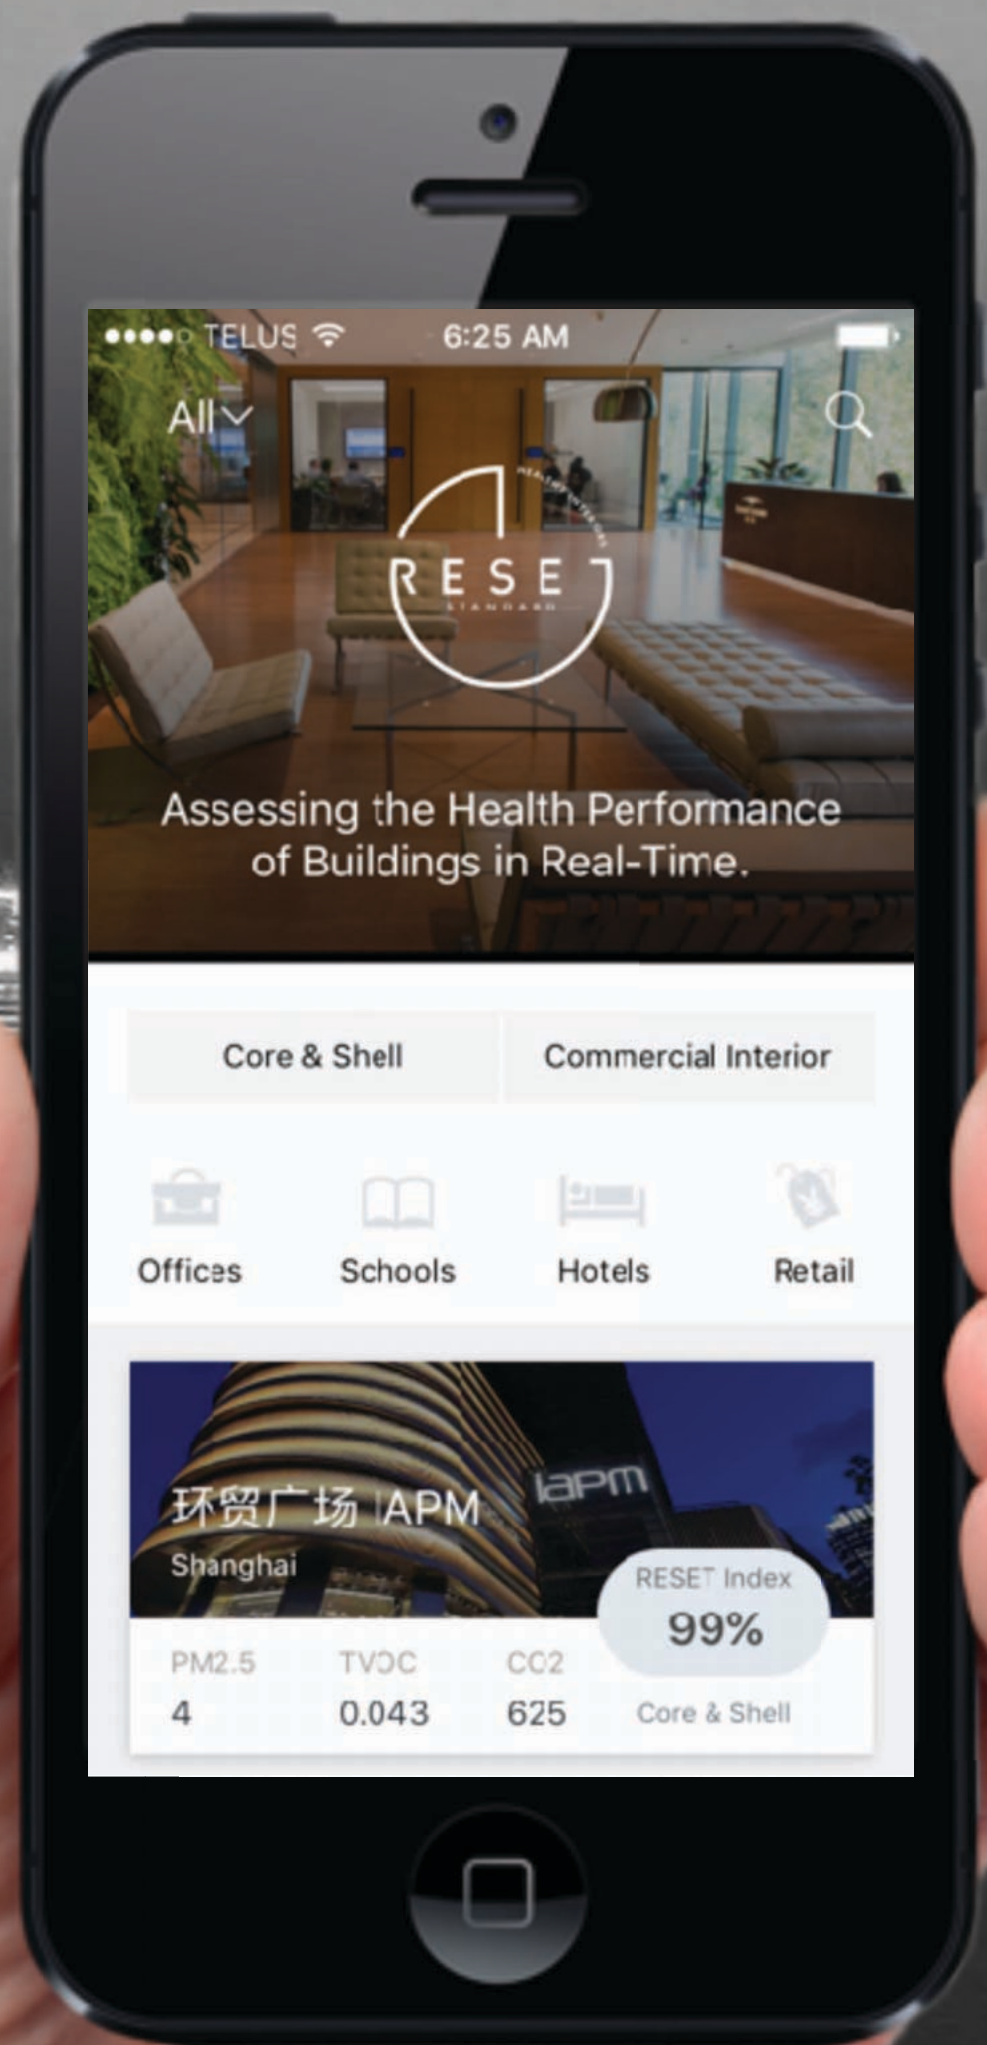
●●●●○ TELUS 6:25 AM

All

RESET
STANDARD

Assessing the Health Performance of Buildings in Real-Time.

Core & Shell

Commercial Interior

Offices

Schools

Hotels

Retail

环贸广场 IAPM
Shanghai

iapm

RESET Index
99%
Core & Shell

| PM2.5 | TVOC | CO2 |
|---|---|---|
| 4 | 0.043 | 625 |